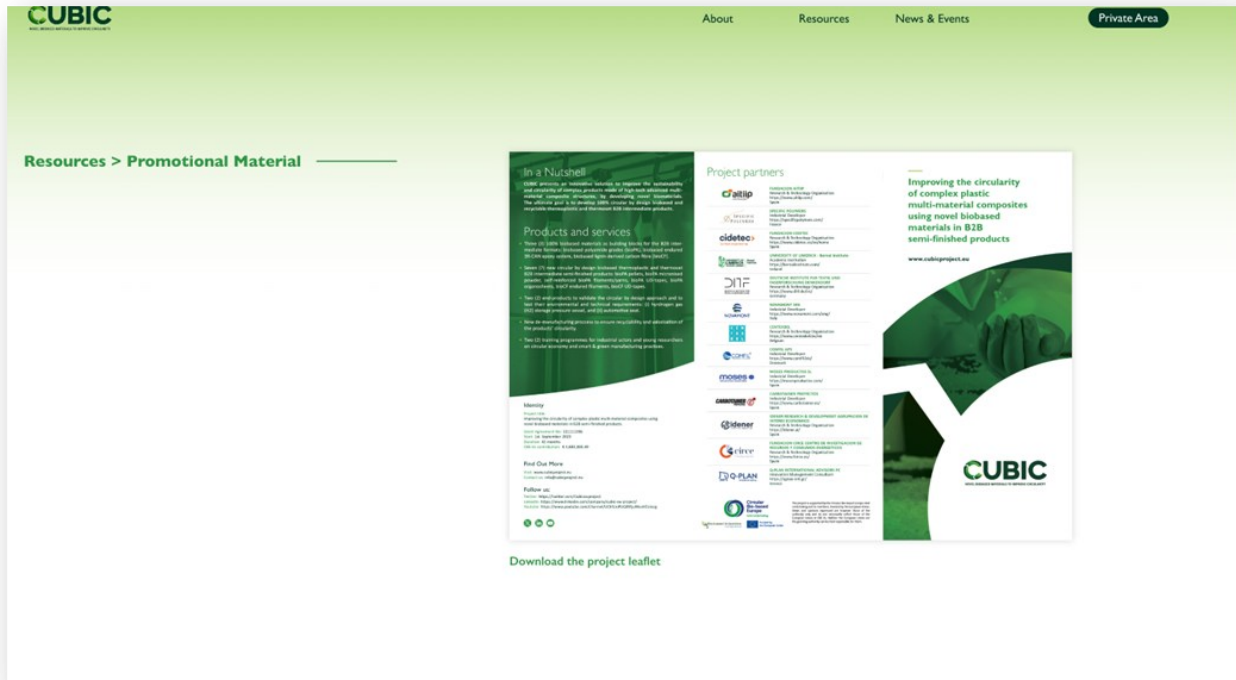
CUBIC

About Resources News & Events Private Area

Resources > Promotional Material

In a Nutshell

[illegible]

Products and services

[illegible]

Project partners

aitiip
cidetec
moses
idener
circe
Q-PLAN

Improving the circularity of complex plastic multi-material composites using novel biobased materials in B2B semi-finished products

www.cubicproject.eu

Identity

Find Out More

Follow us

Circular Bio-based Europe

CUBIC

Download the project leaflet